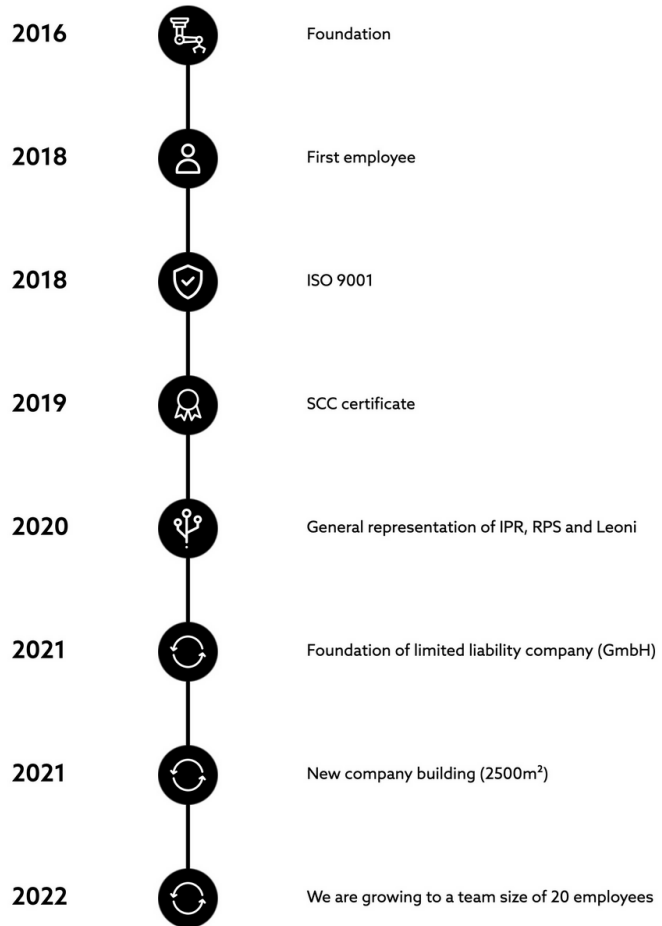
2016 Foundation

2018 First employee

2018 ISO 9001

2019 SCC certificate

2020 General representation of IPR, RPS and Leoni

2021 Foundation of limited liability company (GmbH)

2021 New company building (2500m²)

2022 We are growing to a team size of 20 employees